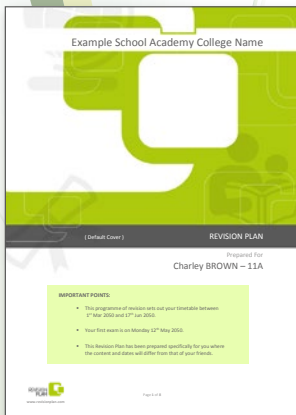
Example School Academy College Name

( Default Cover )

REVISION PLAN

Prepared For

Charley BROWN – 11A

IMPORTANT POINTS:

- This programme of revision sets out your timetable between $1^{st}$ Mar 2050 and $17^{th}$ Jun 2050.
- Your first exam is on Monday $12^{th}$ May 2050.
- This Revision Plan has been prepared specifically for you where the content and dates will differ from that of your friends.

REVISION PLAN

www.revisionplan.com

Page 1 of 8